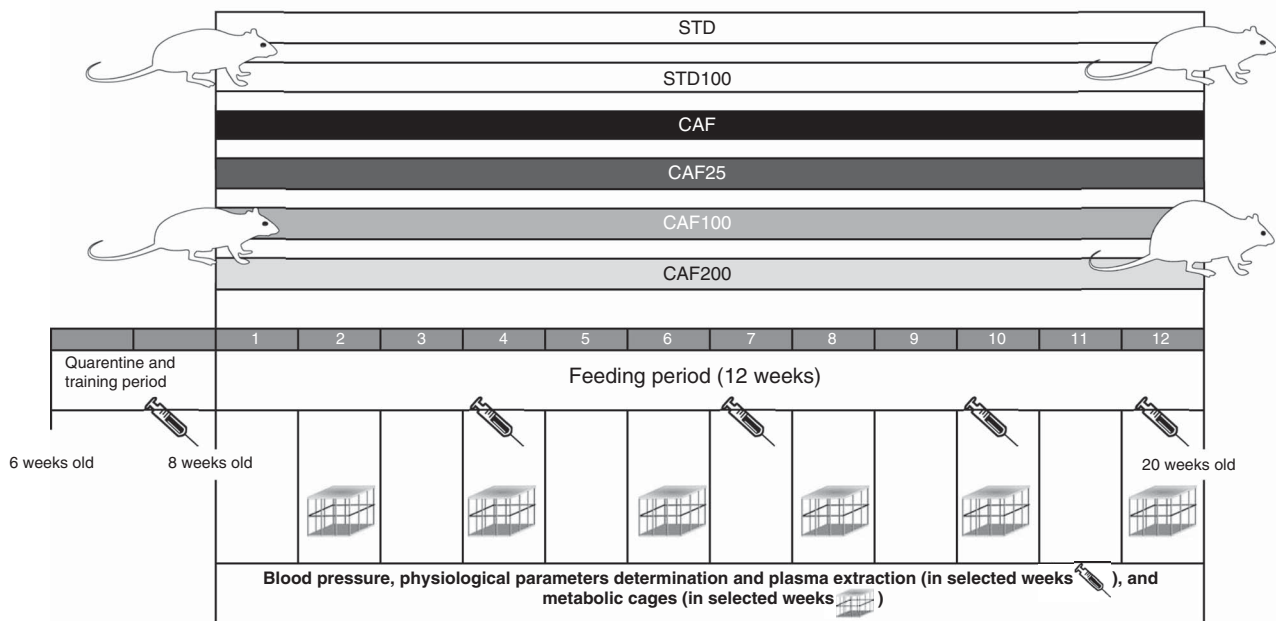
STD

STD100

CAF

CAF25

CAF100

CAF200

1 2 3 4 5 6 7 8 9 10 11 12

Quarentine and training period

Feeding period (12 weeks)

6 weeks old

8 weeks old

20 weeks old

Blood pressure, physiological parameters determination and plasma extraction (in selected weeks ), and metabolic cages (in selected weeks )